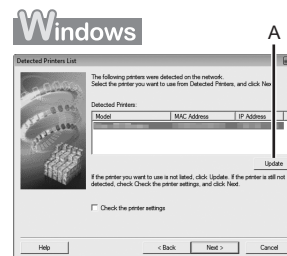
Windows

A

Detected Printers List

The following printers were detected on the network. Select the printer you want to use from Detected Printers, and click Ne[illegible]

Detected Printers:

| Model | MAC Address | IP Address |
|---|---|---|
| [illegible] | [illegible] | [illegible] |

Update

If the printer you want to use is not listed, click Update. If the printer is still not detected, check Check the printer settings, and click Next.

Check the printer settings

Help

< Back

Next >

Cancel